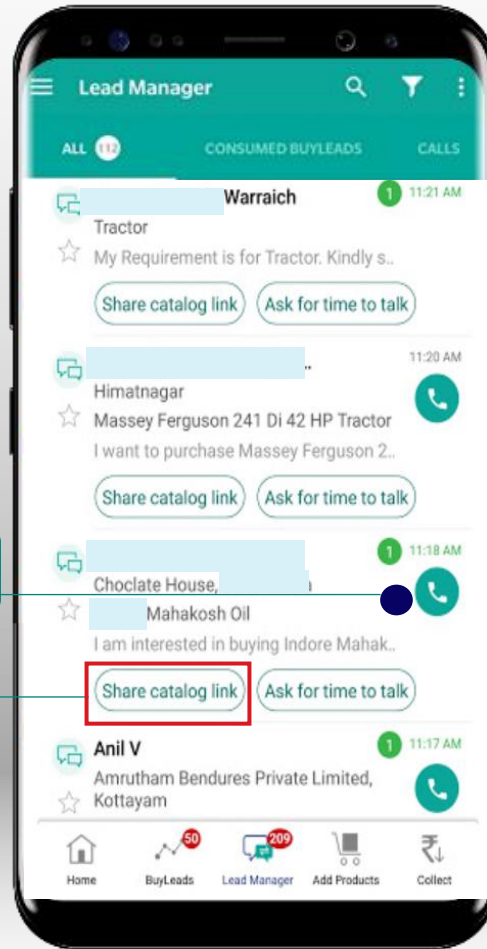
Lead Manager

ALL 112 CONSUMED BUYLEADS CALLS

Warraich 1 11:21 AM
Tractor
My Requirement is for Tractor. Kindly s..
Share catalog link Ask for time to talk

11:20 AM
Himatnagar
Massey Ferguson 241 Di 42 HP Tractor
I want to purchase Massey Ferguson 2..
Share catalog link Ask for time to talk

1 11:18 AM
Choclate House,
Mahakosh Oil
I am interested in buying Indore Mahak..
Share catalog link Ask for time to talk

Anil V 1 11:17 AM
Amrutham Bendures Private Limited, Kottayam

Home 50 BuyLeads 209 Lead Manager Add Products Collect